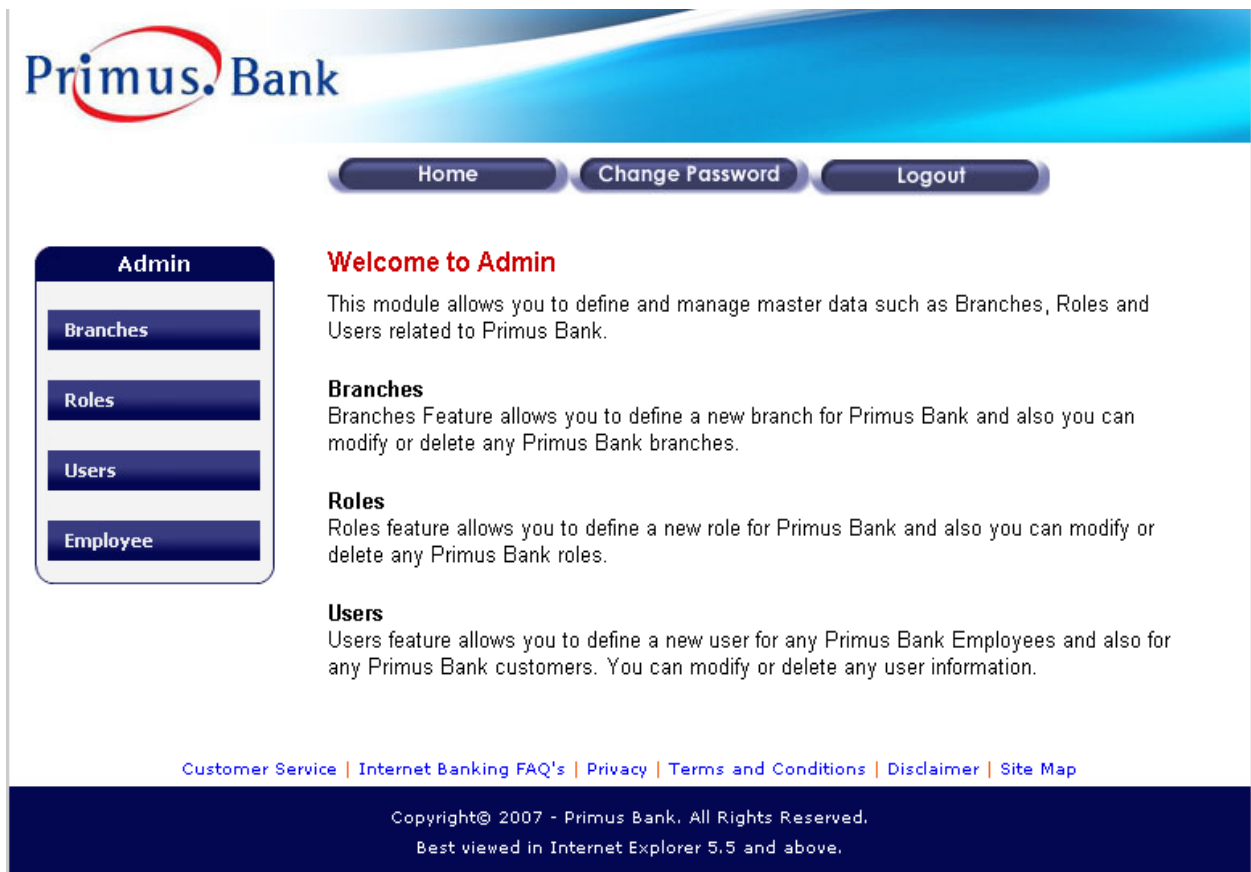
Primus. Bank

Home | Change Password | Logout

Admin

Branches

Roles

Users

Employee

Welcome to Admin

This module allows you to define and manage master data such as Branches, Roles and Users related to Primus Bank.

Branches
Branches Feature allows you to define a new branch for Primus Bank and also you can modify or delete any Primus Bank branches.

Roles
Roles feature allows you to define a new role for Primus Bank and also you can modify or delete any Primus Bank roles.

Users
Users feature allows you to define a new user for any Primus Bank Employees and also for any Primus Bank customers. You can modify or delete any user information.

Customer Service | Internet Banking FAQ's | Privacy | Terms and Conditions | Disclaimer | Site Map

Copyright© 2007 - Primus Bank. All Rights Reserved.
Best viewed in Internet Explorer 5.5 and above.